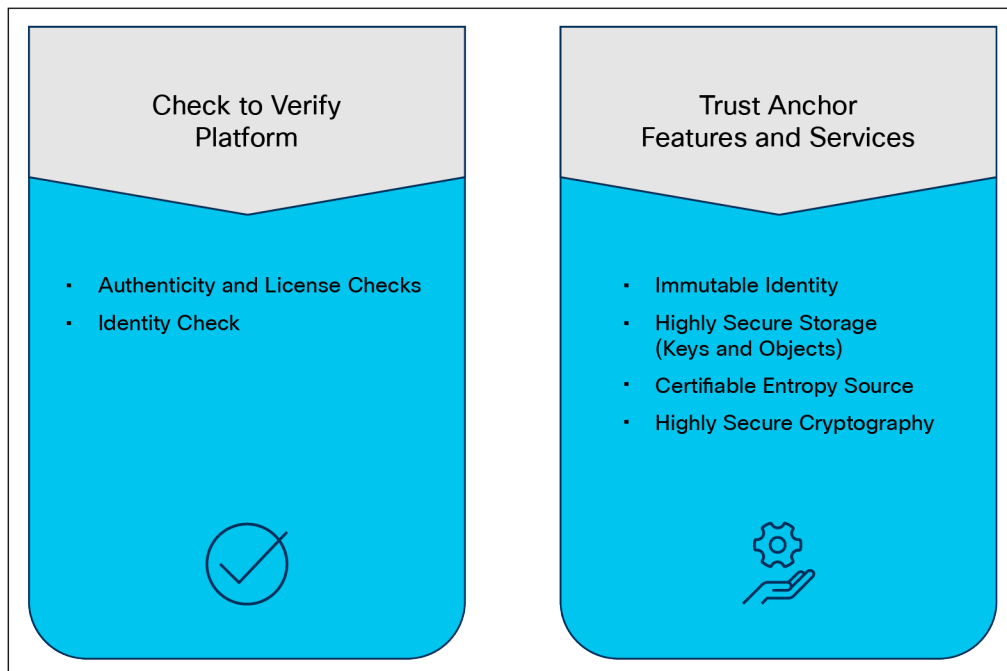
Check to Verify Platform

- Authenticity and License Checks
- Identity Check

Trust Anchor Features and Services

- Immutable Identity
- Highly Secure Storage (Keys and Objects)
- Certifiable Entropy Source
- Highly Secure Cryptography